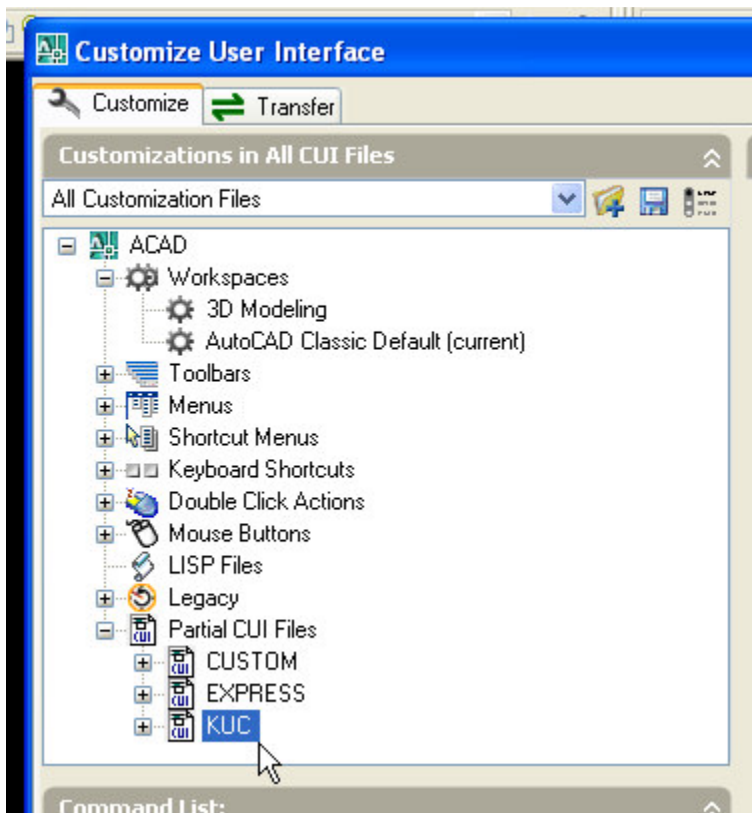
Customize User Interface

Customize
Transfer

Customizations in All CUI Files

All Customization Files

ACAD
Workspaces
3D Modeling
AutoCAD Classic Default (current)
Toolbars
Menus
Shortcut Menus
Keyboard Shortcuts
Double Click Actions
Mouse Buttons
LISP Files
Legacy
Partial CUI Files
CUSTOM
EXPRESS
KUC

Command List: